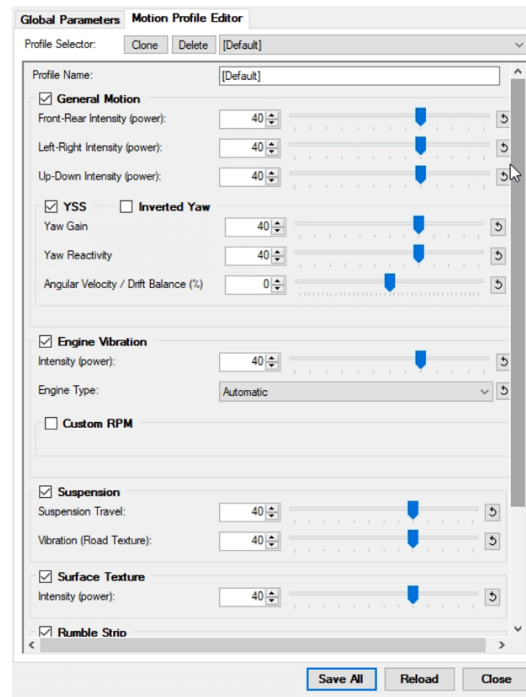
Global Parameters
Motion Profile Editor

Profile Selector: Clone Delete [Default]

Profile Name: [Default]

General Motion
Front-Rear Intensity (power): 40
Left-Right Intensity (power): 40
Up-Down Intensity (power): 40

YSS
Inverted Yaw
Yaw Gain 40
Yaw Reactivity 40
Angular Velocity / Drift Balance (%) 0

Engine Vibration
Intensity (power): 40
Engine Type: Automatic

Custom RPM

Suspension
Suspension Travel: 40
Vibration (Road Texture): 40

Surface Texture
Intensity (power): 40

Rumble Strip

Save All
Reload
Close